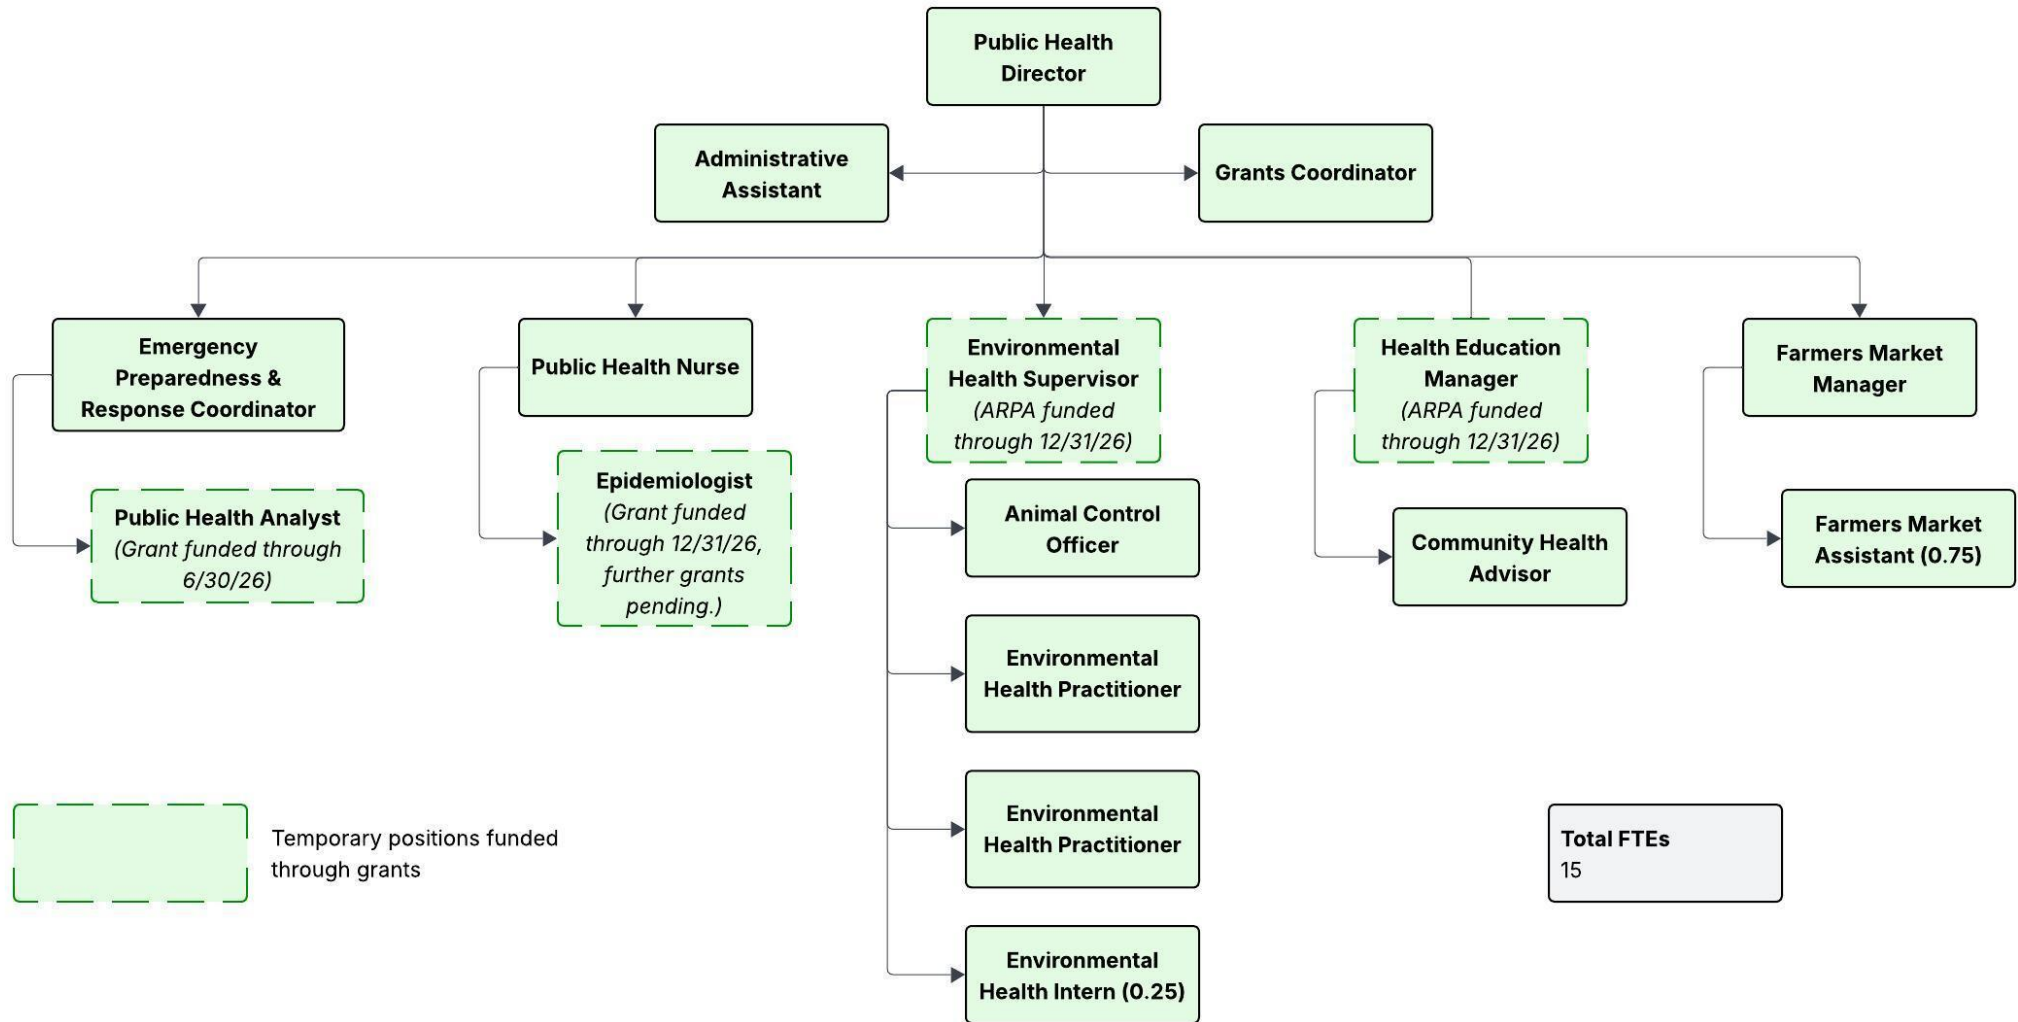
Public Health Director

Administrative Assistant

Grants Coordinator

Emergency Preparedness & Response Coordinator

Public Health Analyst (Grant funded through 6/30/26)

Public Health Nurse

Epidemiologist (Grant funded through 12/31/26, further grants pending.)

Environmental Health Supervisor (ARPA funded through 12/31/26)

Animal Control Officer

Environmental Health Practitioner

Environmental Health Practitioner

Environmental Health Intern (0.25)

Health Education Manager (ARPA funded through 12/31/26)

Community Health Advisor

Farmers Market Manager

Farmers Market Assistant (0.75)

Temporary positions funded through grants

Total FTEs
15